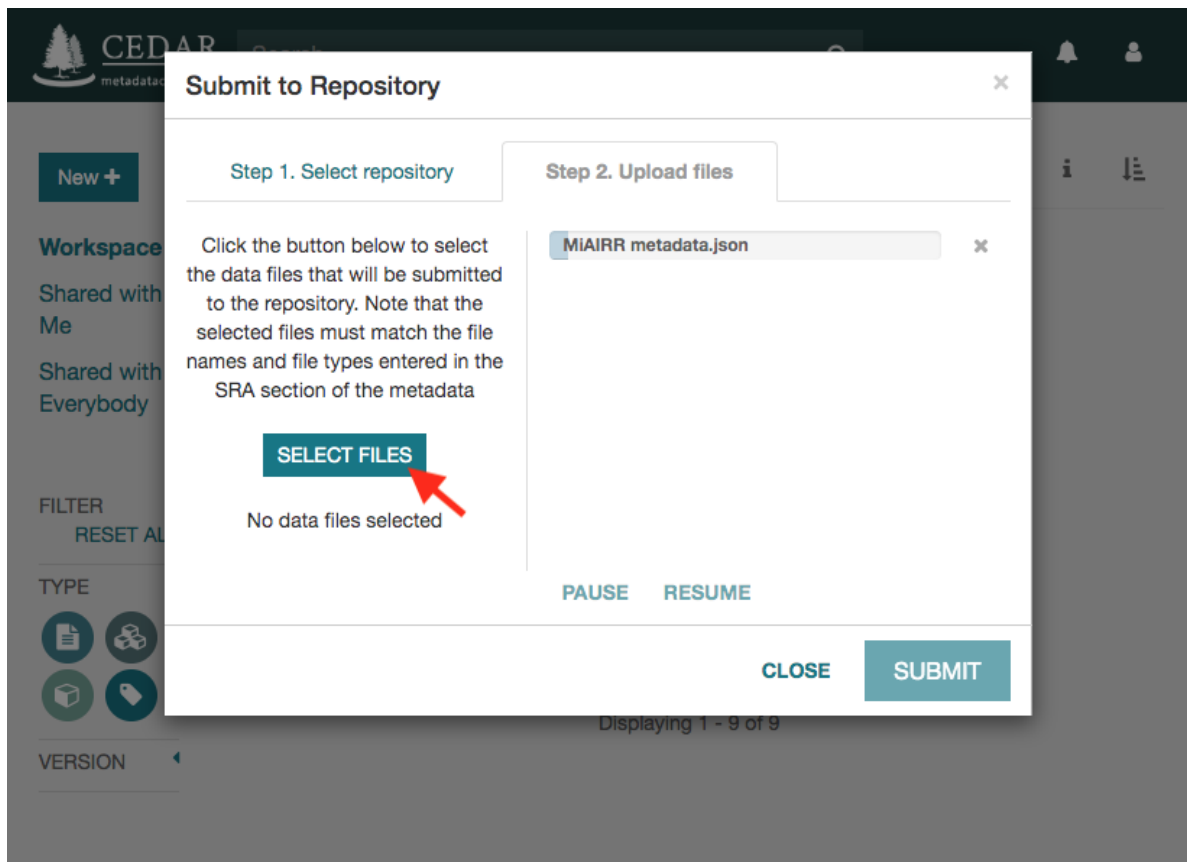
CEDAR
metadata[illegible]

New +

Workspace
Shared with Me
Shared with Everybody

FILTER
RESET AL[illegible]

TYPE

VERSION

Submit to Repository

×

Step 1. Select repository

Step 2. Upload files

Click the button below to select the data files that will be submitted to the repository. Note that the selected files must match the file names and file types entered in the SRA section of the metadata

SELECT FILES

No data files selected

MiAIRR metadata.json

PAUSE RESUME

CLOSE

SUBMIT

Displaying 1 - 9 of 9